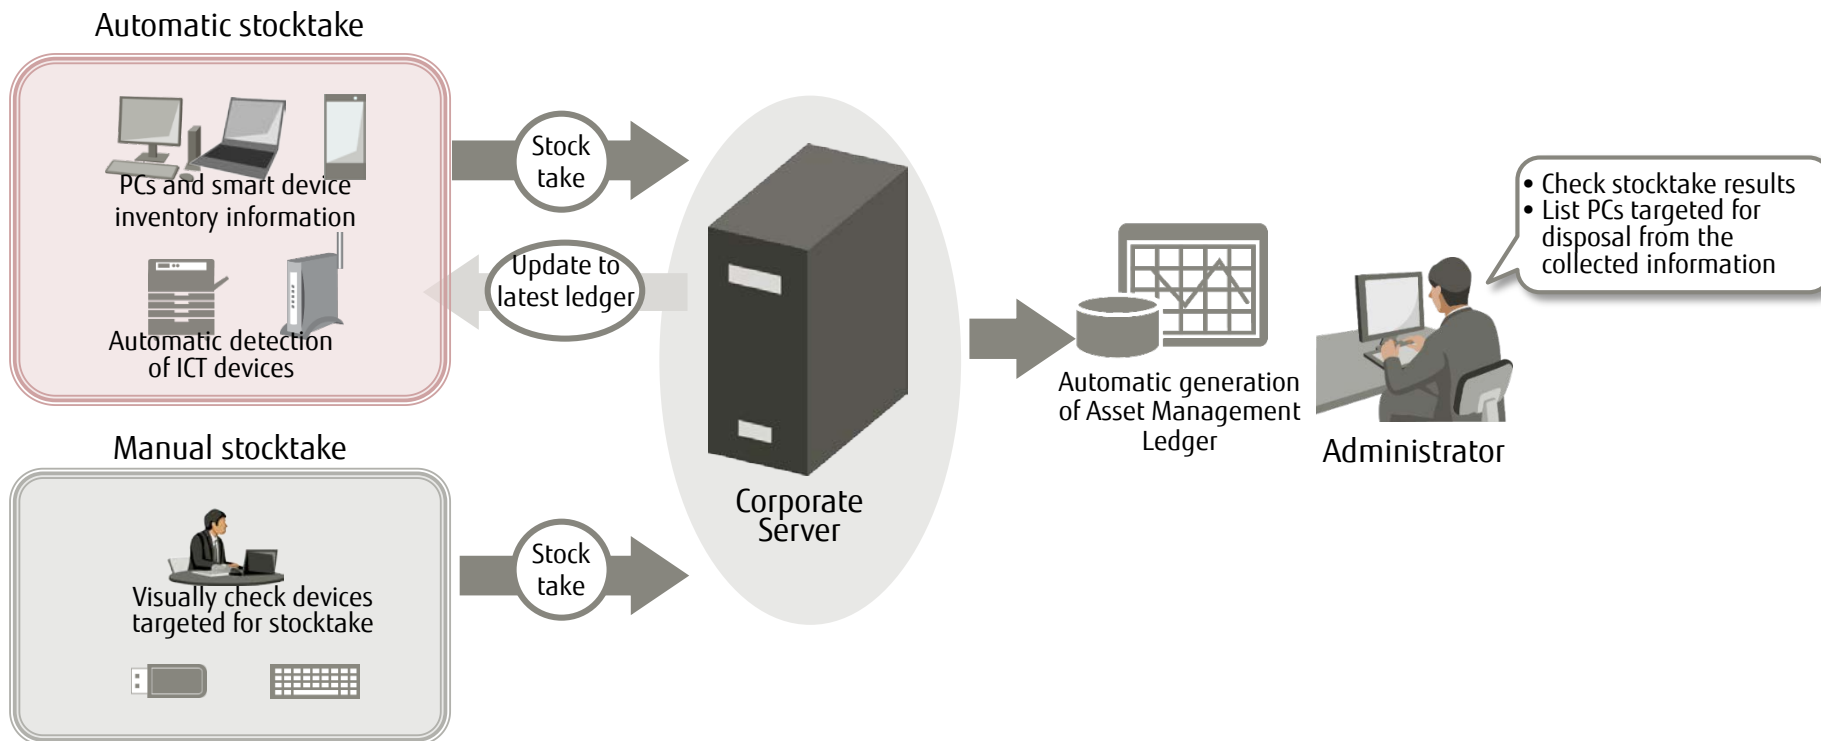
Automatic stocktake

PCs and smart device inventory information

Automatic detection of ICT devices

Stock take

Update to latest ledger

Manual stocktake

Visually check devices targeted for stocktake

Stock take

Corporate Server

Automatic generation of Asset Management Ledger

Administrator

• Check stocktake results
• List PCs targeted for disposal from the collected information